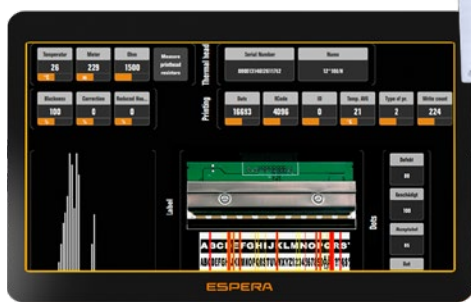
Temperatur
26
°C
Meter
229
m
Ohm
1500
Measure printhead resistors
Thermal head
Serial Number
0000123482811762
Name
53"100/8
Blackness
100
%
Correction
0
%
Reduced Hea...
0
%
Printing
Dots
16613
Width
4096
ID
0
Temp. ADC
21
Type of pr.
2
Write count
224
Label
ABCDEFGHIJKLMNOPQRS
Dots
Defekt
00
Beschädigt
100
Mangelhaft
0%
Gut
ESPERA